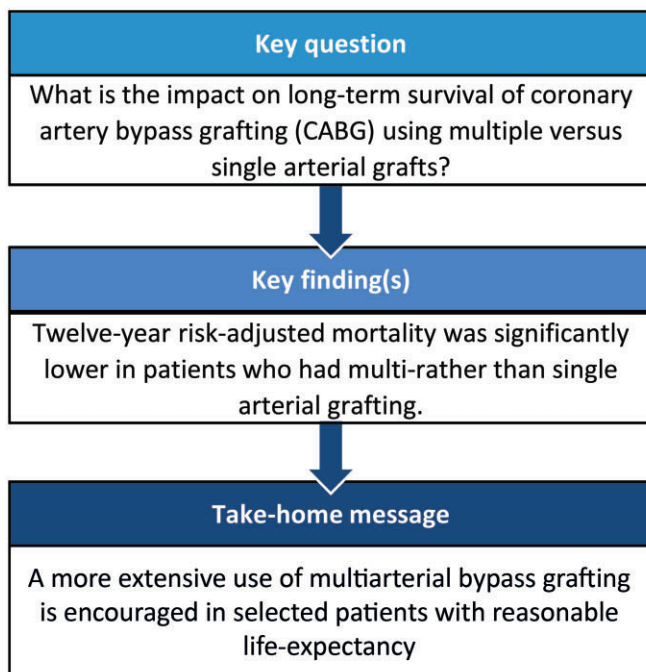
Key question

What is the impact on long-term survival of coronary artery bypass grafting (CABG) using multiple versus single arterial grafts?

Key finding(s)

Twelve-year risk-adjusted mortality was significantly lower in patients who had multi-rather than single arterial grafting.

Take-home message

A more extensive use of multiarterial bypass grafting is encouraged in selected patients with reasonable life-expectancy